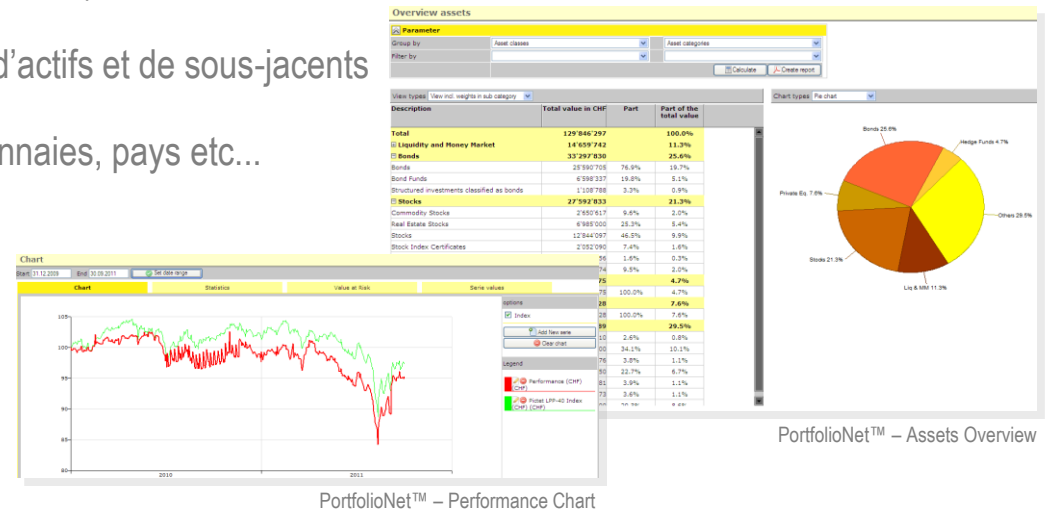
d'actifs et de sous-jacents

nnaies, pays etc...

Overview assets

Parameter

Group by | Asset classes | Asset categories

Filter by

Calculate | Create report

View types | View incl. weights in sub category

| Description | Total value in CHF | Part | Part of the total value |
|---|---|---|---|
| Total | 129'846'297 | | 100.0% |
| Liquidity and Money Market | 14'659'742 | | 11.3% |
| Bonds | 33'297'830 | | 25.6% |
| Bonds | 25'590'705 | 76.9% | 19.7% |
| Bond Funds | 6'598'337 | 19.8% | 5.1% |
| Structured investments classified as bonds | 1'108'788 | 3.3% | 0.9% |
| Stocks | 27'592'833 | | 21.3% |
| Commodity Stocks | 2'650'617 | 9.6% | 2.0% |
| Real Estate Stocks | 6'985'000 | 25.3% | 5.4% |
| Stocks | 12'844'097 | 46.5% | 9.9% |
| Stock Index Certificates | 2'052'090 | 7.4% | 1.6% |
| | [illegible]56 | 1.6% | 0.3% |
| | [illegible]74 | 9.5% | 2.0% |
| | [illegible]75 | | 4.7% |
| | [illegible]75 | 100.0% | 4.7% |
| | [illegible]28 | | 7.6% |
| | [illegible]28 | 100.0% | 7.6% |
| | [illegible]99 | | 29.5% |
| | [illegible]10 | 2.6% | 0.8% |
| | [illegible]00 | 34.1% | 10.1% |
| | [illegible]76 | 3.8% | 1.1% |
| | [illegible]50 | 22.7% | 6.7% |
| | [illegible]81 | 3.9% | 1.1% |
| | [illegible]73 | 3.6% | 1.1% |

Chart types | Pie chart

Bonds 25.6%
Hedge Funds 4.7%
Private Eq. 7.6%
Others 29.5%
Stocks 21.3%
Liq & MM 11.3%

PortfolioNet™ – Assets Overview

Chart

Start 31.12.2009 End 30.09.2011 Set date range

Chart | Statistics | Value at Risk | Serie values

105
100
95
90
85
80
2010
2011

Options
Index
Add New serie
Clear chart

Legend
Performance (CHF) (CHF)
Pictet LPP-40 Index (CHF) (CHF)

PortfolioNet™ – Performance Chart